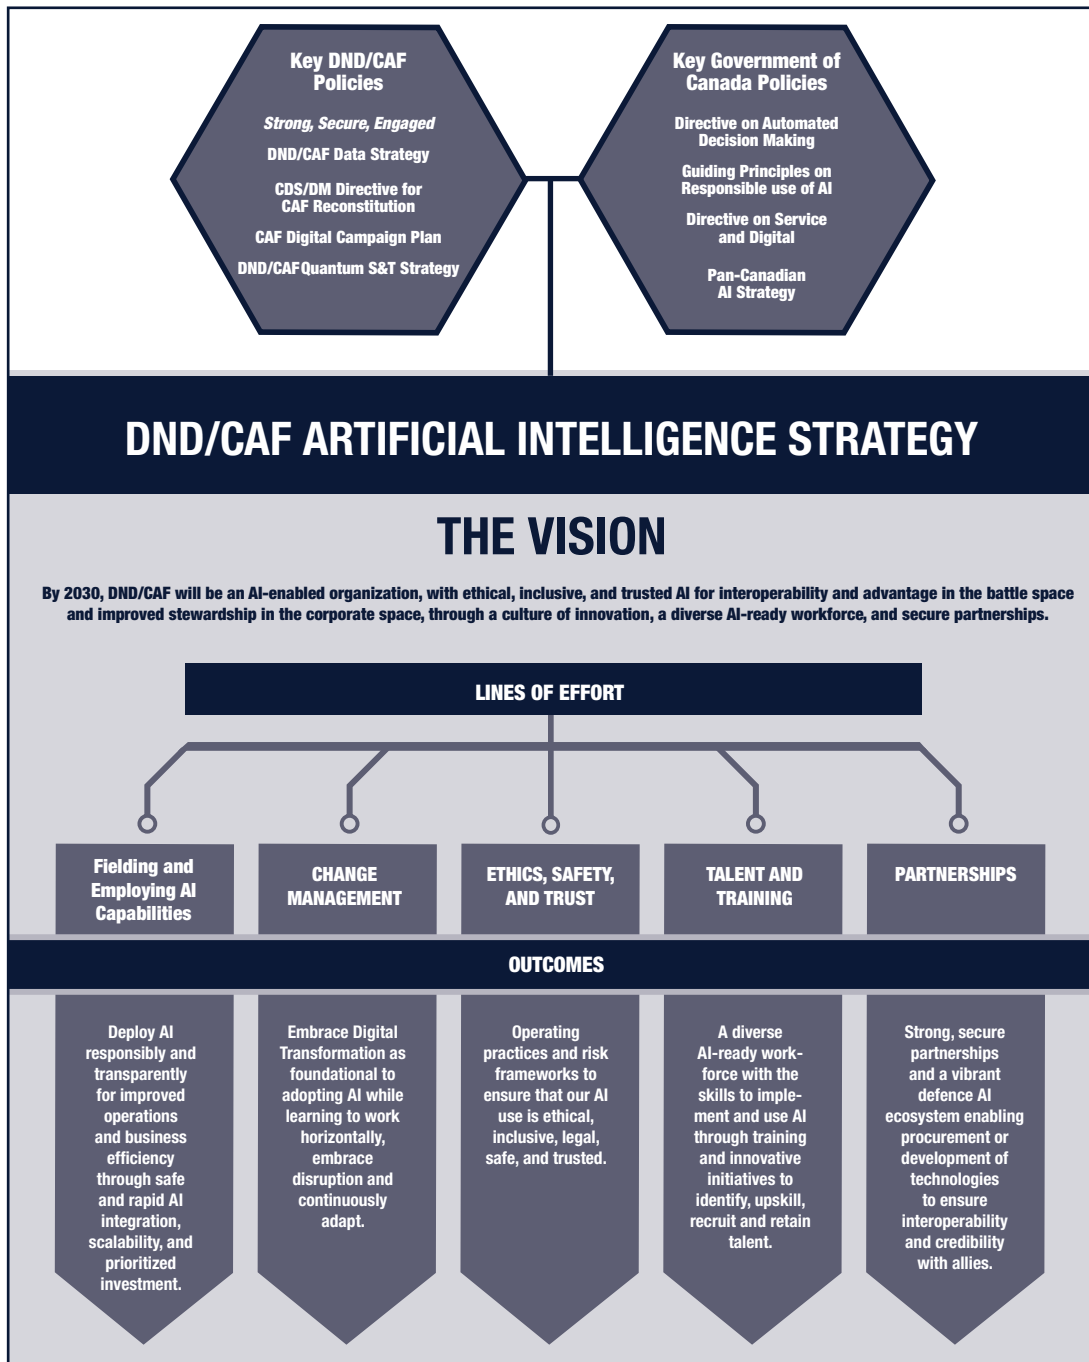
Key DND/CAF Policies

Strong, Secure, Engaged

DND/CAF Data Strategy

CDS/DM Directive for CAF Reconstitution

CAF Digital Campaign Plan

DND/CAF Quantum S&T Strategy

Key Government of Canada Policies

Directive on Automated Decision Making

Guiding Principles on Responsible use of AI

Directive on Service and Digital

Pan-Canadian AI Strategy

DND/CAF ARTIFICIAL INTELLIGENCE STRATEGY

THE VISION

By 2030, DND/CAF will be an AI-enabled organization, with ethical, inclusive, and trusted AI for interoperability and advantage in the battle space and improved stewardship in the corporate space, through a culture of innovation, a diverse AI-ready workforce, and secure partnerships.

LINES OF EFFORT

Fielding and Employing AI Capabilities

CHANGE MANAGEMENT

ETHICS, SAFETY, AND TRUST

TALENT AND TRAINING

PARTNERSHIPS

OUTCOMES

Deploy AI responsibly and transparently for improved operations and business efficiency through safe and rapid AI integration, scalability, and prioritized investment.

Embrace Digital Transformation as foundational to adopting AI while learning to work horizontally, embrace disruption and continuously adapt.

Operating practices and risk frameworks to ensure that our AI use is ethical, inclusive, legal, safe, and trusted.

A diverse AI-ready workforce with the skills to implement and use AI through training and innovative initiatives to identify, upskill, recruit and retain talent.

Strong, secure partnerships and a vibrant defence AI ecosystem enabling procurement or development of technologies to ensure interoperability and credibility with allies.